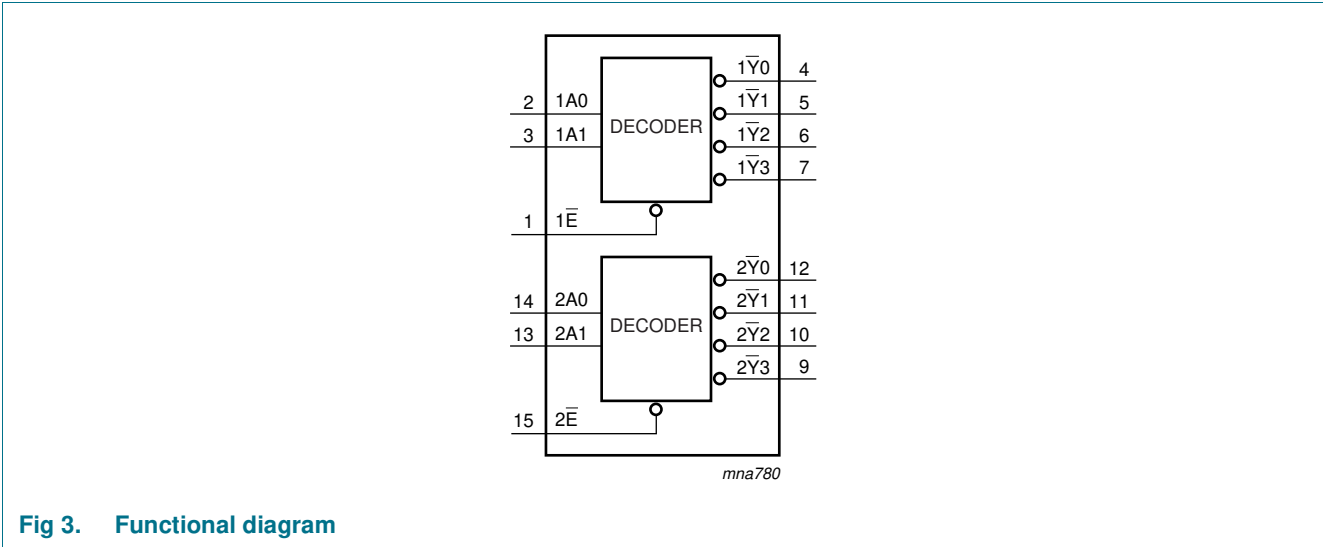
2 1A0
3 1A1
DECODER
$1\overline{Y}0$ 4
$1\overline{Y}1$ 5
$1\overline{Y}2$ 6
$1\overline{Y}3$ 7
1 $1\overline{E}$

14 2A0
13 2A1
DECODER
$2\overline{Y}0$ 12
$2\overline{Y}1$ 11
$2\overline{Y}2$ 10
$2\overline{Y}3$ 9
15 $2\overline{E}$

mna780

Fig 3. Functional diagram